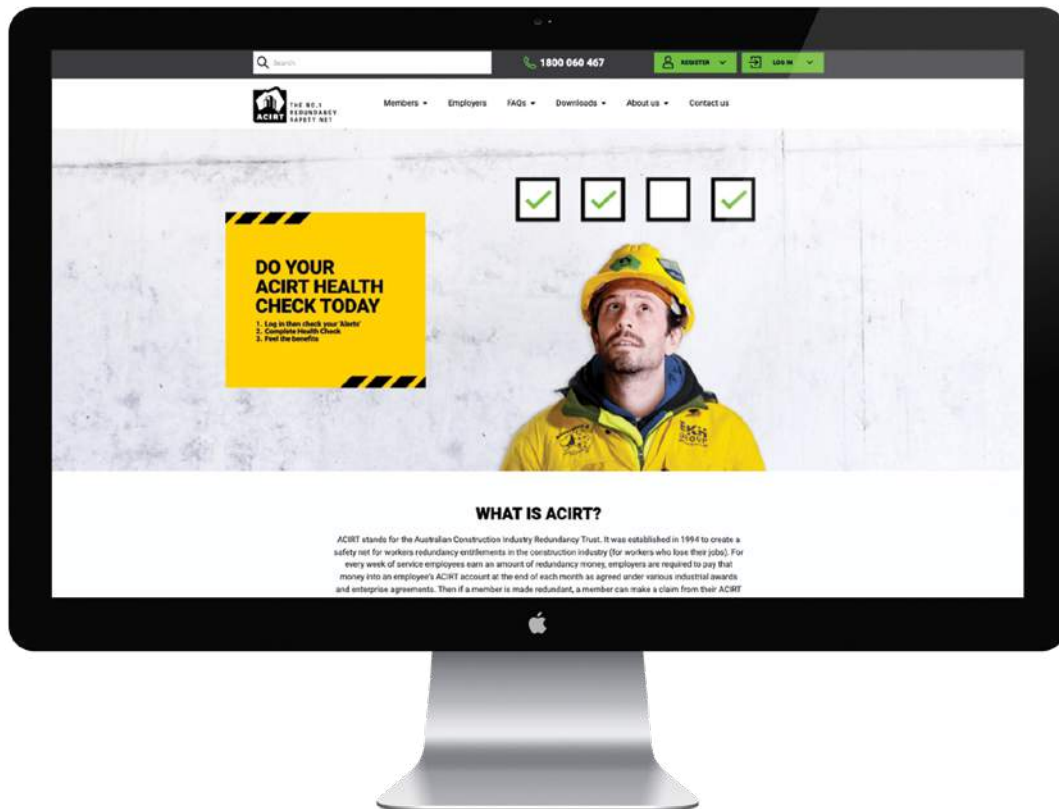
Search

1800 060 467

REGISTER

LOG IN

ACIRT THE NO.1 REDUNDANCY SAFETY NET

Members Employers FAQs Downloads About us Contact us

DO YOUR ACIRT HEALTH CHECK TODAY

1. Log in then check your 'Alerts'
2. Complete Health Check
3. Feel the benefits

EKH GROUP

WHAT IS ACIRT?

ACIRT stands for the Australian Construction Industry Redundancy Trust. It was established in 1994 to create a safety net for workers redundancy entitlements in the construction industry (for workers who lose their jobs). For every week of service employees earn an amount of redundancy money, employers are required to pay that money into an employee's ACIRT account at the end of each month as agreed under various industrial awards and enterprise agreements. Then if a member is made redundant, a member can make a claim from their ACIRT